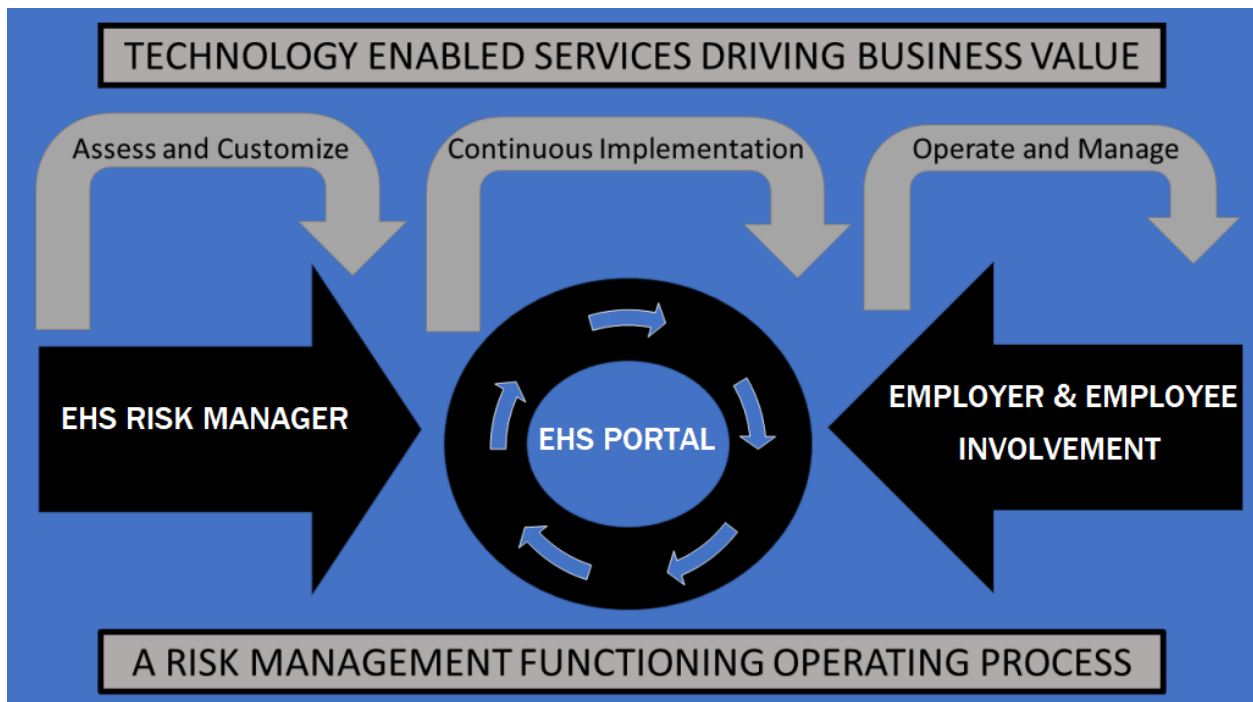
TECHNOLOGY ENABLED SERVICES DRIVING BUSINESS VALUE

Assess and Customize

Continuous Implementation

Operate and Manage

EHS RISK MANAGER

EHS PORTAL

EMPLOYER & EMPLOYEE INVOLVEMENT

A RISK MANAGEMENT FUNCTIONING OPERATING PROCESS